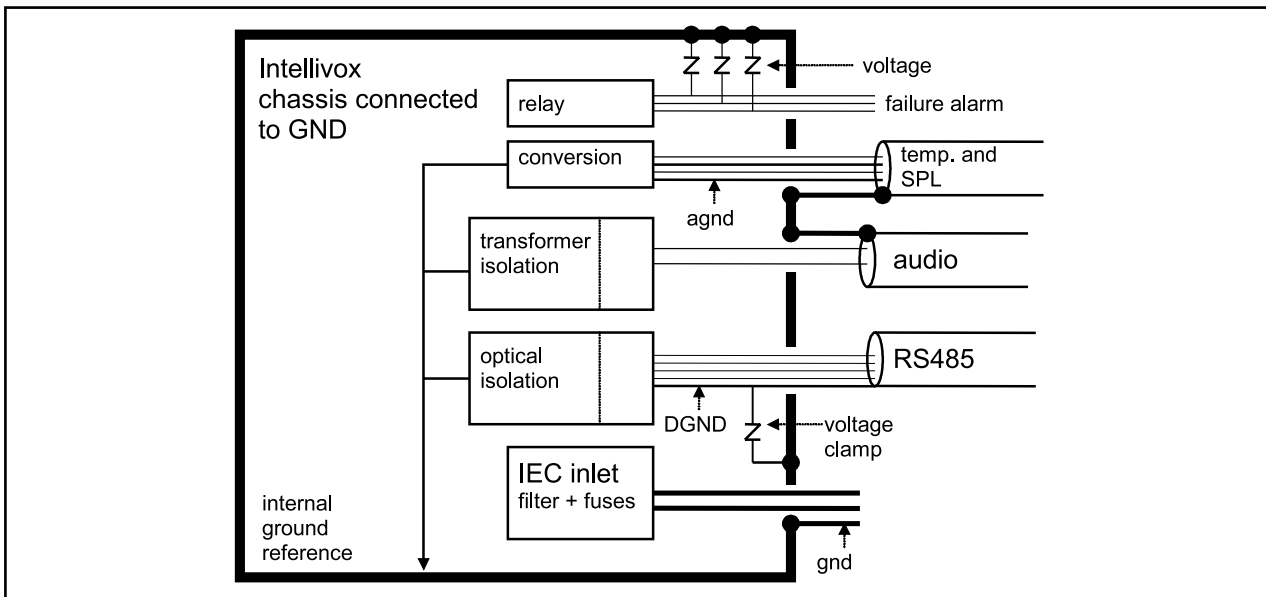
Intellivox chassis connected to GND

voltage

relay

failure alarm

conversion

temp. and SPL

agnd

transformer isolation

audio

optical isolation

RS485

DGND

voltage clamp

IEC inlet
filter + fuses

internal ground reference

gnd